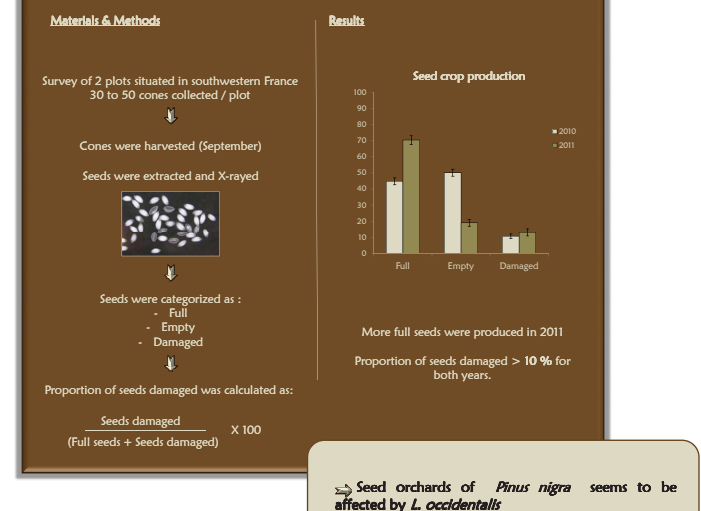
Materials & Methods

Survey of 2 plots situated in southwestern France
30 to 50 cones collected / plot

Cones were harvested (September)

Seeds were extracted and X-rayed

Seeds were categorized as :
- Full
- Empty
- Damaged

Proportion of seeds damaged was calculated as:

$\frac{\text{Seeds damaged}}{\text{(Full seeds + Seeds damaged)}}$ X 100

Results

Seed crop production

100
90
80
70
60
50
40
30
20
10
0

2010
2011

Full
Empty
Damaged

More full seeds were produced in 2011

Proportion of seeds damaged > **10 %** for both years.

Seed orchards of *Pinus nigra* seems to be affected by *L. occidentalis*